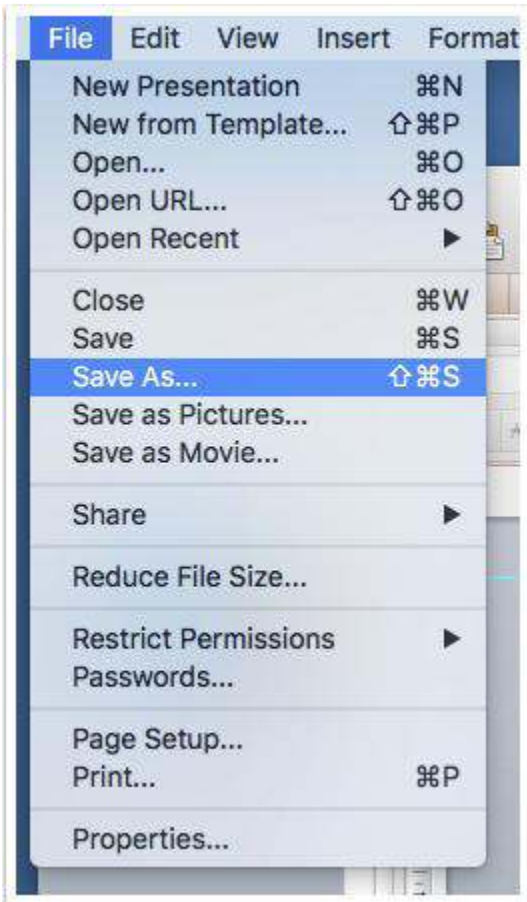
File Edit View Insert Format

New Presentation ⌘N
New from Template... ⇧⌘P
Open... ⌘O
Open URL... ⇧⌘O
Open Recent ▶

Close ⌘W
Save ⌘S
Save As... ⇧⌘S
Save as Pictures...
Save as Movie...

Share ▶

Reduce File Size...

Restrict Permissions ▶
Passwords...

Page Setup...
Print... ⌘P

Properties...